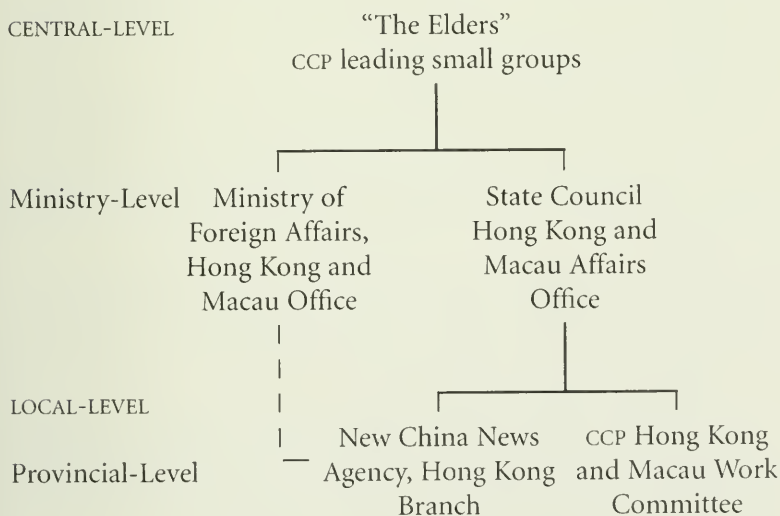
CENTRAL-LEVEL

"The Elders"
CCP leading small groups

Ministry-Level

Ministry of Foreign Affairs, Hong Kong and Macau Office

State Council Hong Kong and Macau Affairs Office

LOCAL-LEVEL

Provincial-Level

New China News Agency, Hong Kong Branch

CCP Hong Kong and Macau Work Committee